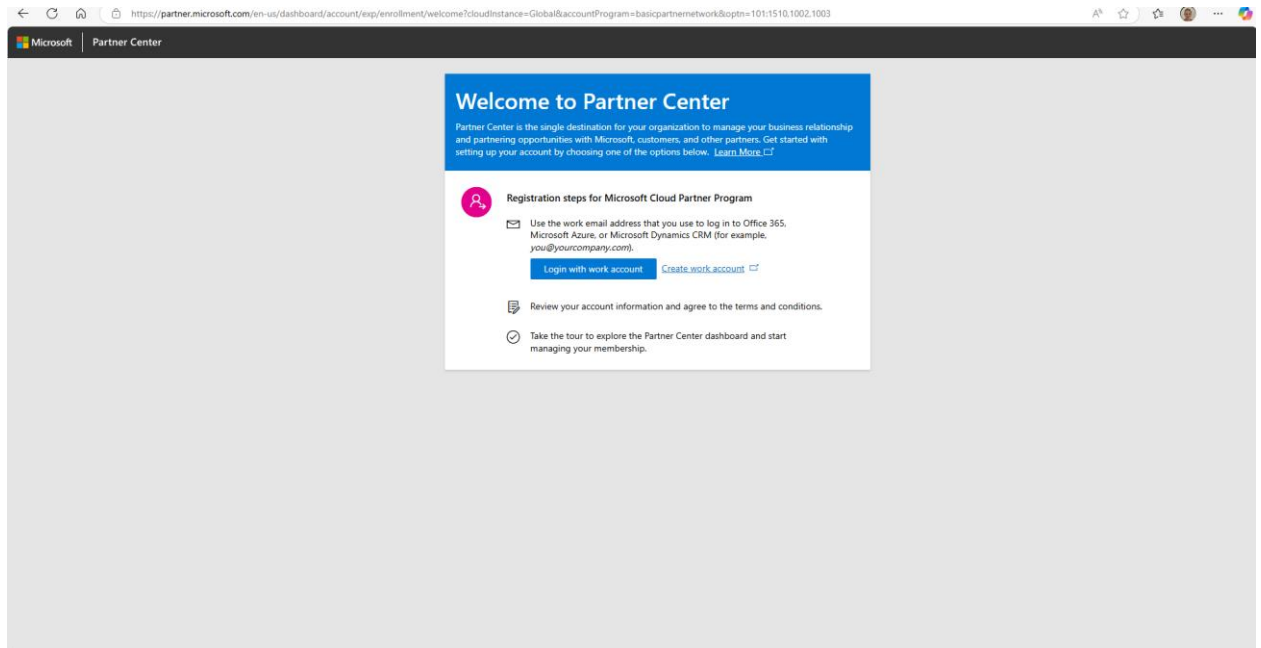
https://partner.microsoft.com/en-us/dashboard/account/exp/enrollment/welcome?cloudInstance=Global&accountProgram=basicpartnernetwork&optn=101:1510,1002,1003

Microsoft | Partner Center

Welcome to Partner Center

Partner Center is the single destination for your organization to manage your business relationship and partnering opportunities with Microsoft, customers, and other partners. Get started with setting up your account by choosing one of the options below. Learn More

Registration steps for Microsoft Cloud Partner Program

Use the work email address that you use to log in to Office 365, Microsoft Azure, or Microsoft Dynamics CRM (for example, you@yourcompany.com).

Login with work account

Create work account

Review your account information and agree to the terms and conditions.

Take the tour to explore the Partner Center dashboard and start managing your membership.